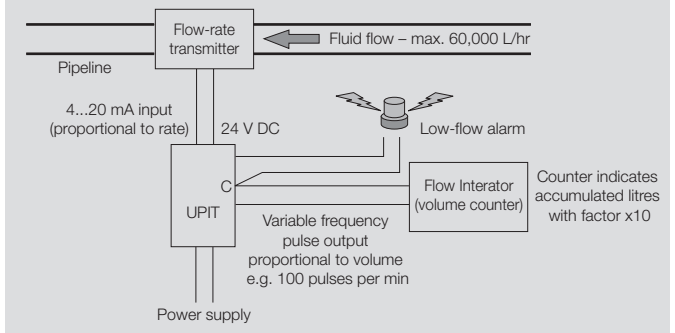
Flow-rate transmitter

Fluid flow – max. 60,000 L/hr

Pipeline

4...20 mA input (proportional to rate)

24 V DC

Low-flow alarm

C

UPIT

Flow Interator (volume counter)

Counter indicates accumulated litres with factor x10

Variable frequency pulse output proportional to volume e.g. 100 pulses per min

Power supply